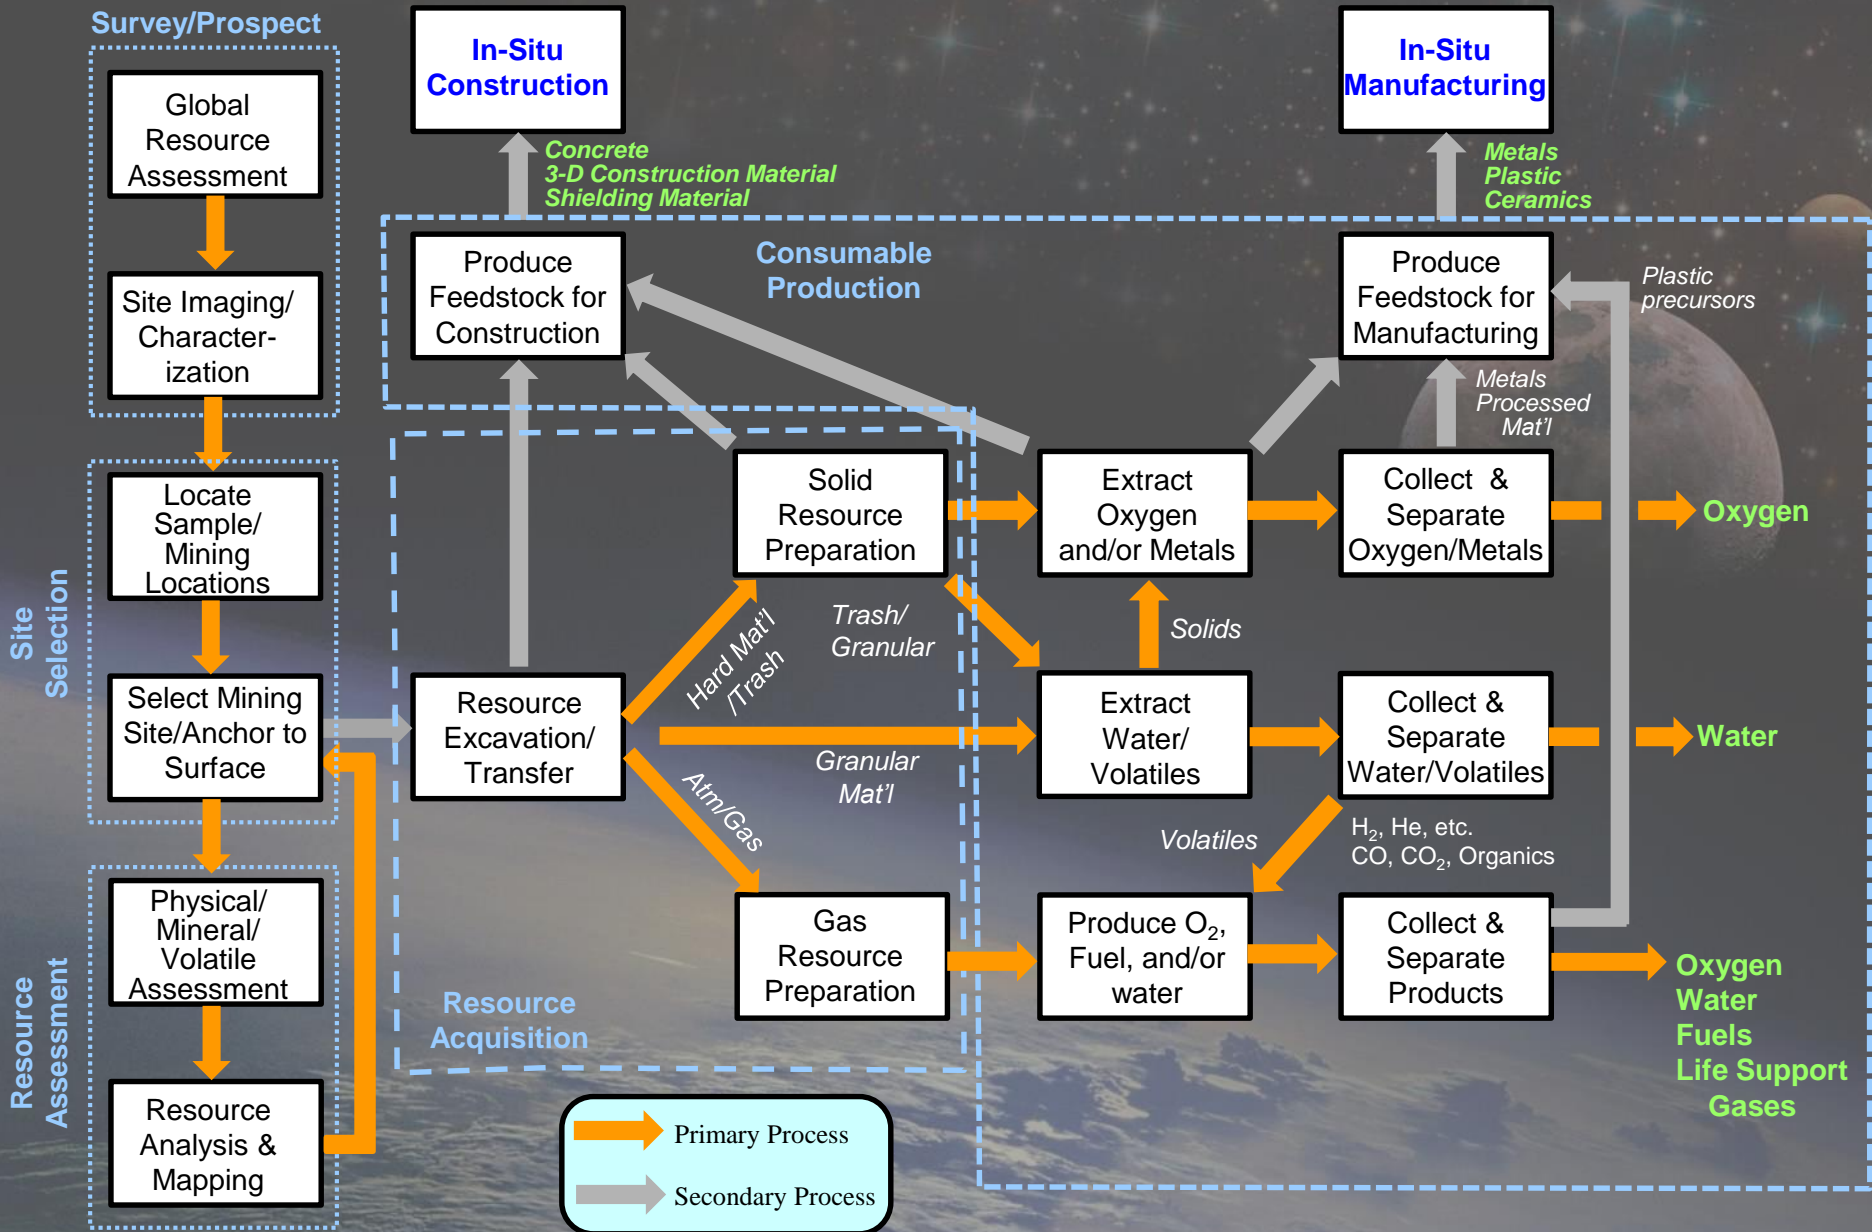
Survey/Prospect

Global Resource Assessment

Site Imaging/ Characterization

Site Selection

Locate Sample/ Mining Locations

Select Mining Site/Anchor to Surface

Resource Assessment

Physical/ Mineral/ Volatile Assessment

Resource Analysis & Mapping

In-Situ Construction

Concrete
3-D Construction Material
Shielding Material

In-Situ Manufacturing

Metals
Plastic
Ceramics

Produce Feedstock for Construction

Consumable Production

Produce Feedstock for Manufacturing

Plastic precursors

Metals Processed Mat'l

Solid Resource Preparation

Extract Oxygen and/or Metals

Collect & Separate Oxygen/Metals

Oxygen

Hard Mat'l /Trash

Trash/ Granular

Solids

Resource Excavation/ Transfer

Extract Water/ Volatiles

Collect & Separate Water/Volatiles

Water

Granular Mat'l

Atm/Gas

Volatiles

$H_2$, He, etc.
CO, $CO_2$, Organics

Gas Resource Preparation

Produce $O_2$, Fuel, and/or water

Collect & Separate Products

Oxygen
Water
Fuels
Life Support Gases

Resource Acquisition

Primary Process

Secondary Process